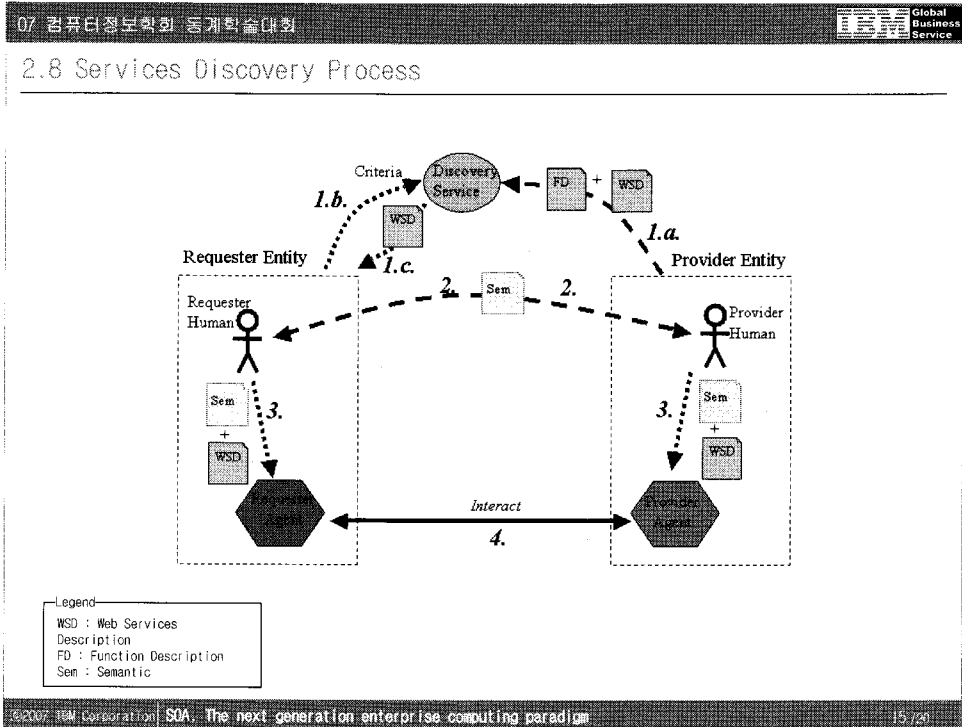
07 컴퓨터정보학회 동계학술대회

IBM Global Business Service

2.8 Services Discovery Process

Criteria

Discovery Service

FD + WSD

1.b.

1.a.

WSD

1.c.

Requester Entity

Provider Entity

2.

Sem

2.

Requester Human

Provider Human

Sem

3.

+

WSD

Sem

3.

+

WSD

Requester Agent

Interact

4.

Provider Agent

Legend
WSD : Web Services Description
FD : Function Description
Sem : Semantic

©2007 IBM Corporation SOA, The next generation enterprise computing paradigm

15/30